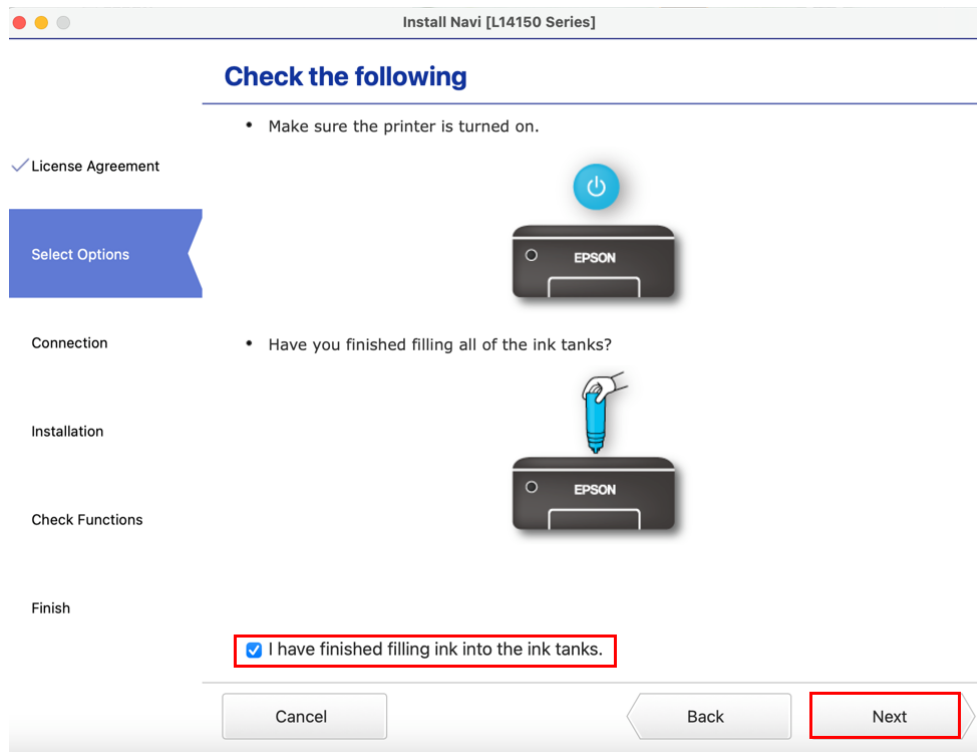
Install Navi [L14150 Series]

License Agreement

Select Options

Connection

Installation

Check Functions

Finish

Check the following

• Make sure the printer is turned on.

EPSON

• Have you finished filling all of the ink tanks?

EPSON

I have finished filling ink into the ink tanks.

Cancel

Back

Next